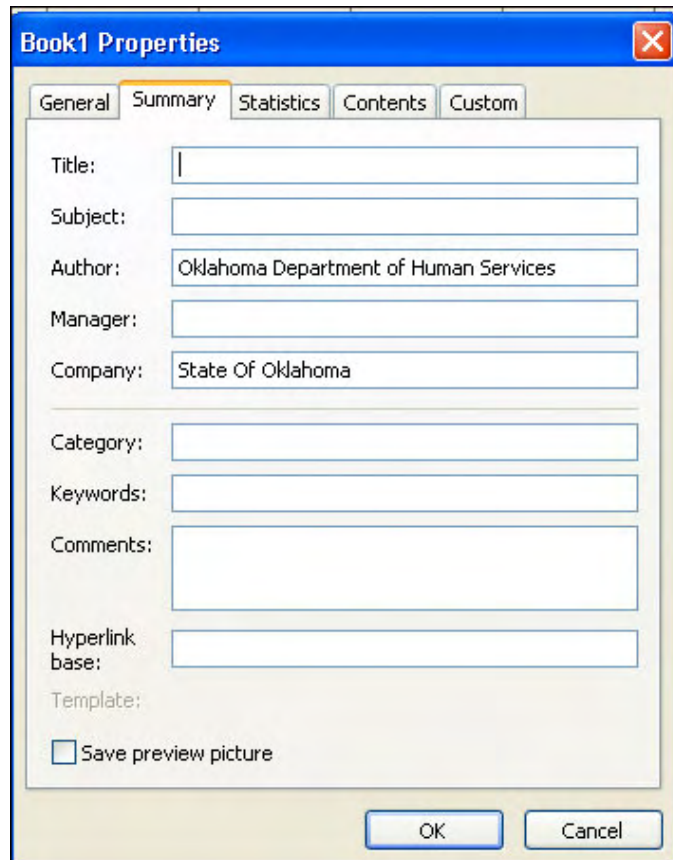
Book1 Properties

General | Summary | Statistics | Contents | Custom

Title:

Subject:

Author: Oklahoma Department of Human Services

Manager:

Company: State Of Oklahoma

Category:

Keywords:

Comments:

Hyperlink base:

Template:

Save preview picture

OK | Cancel